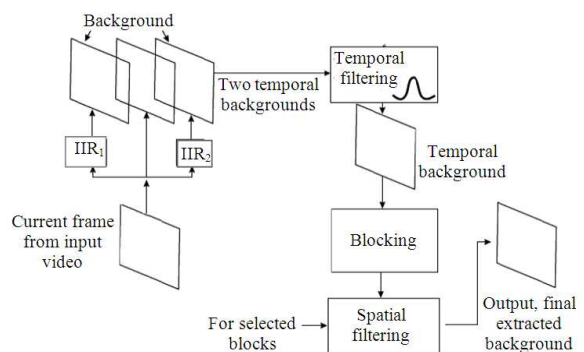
Background

Two temporal backgrounds

Temporal filtering

$IIR_1$

$IIR_2$

Temporal background

Current frame from input video

Blocking

Output, final extracted background

For selected blocks

Spatial filtering